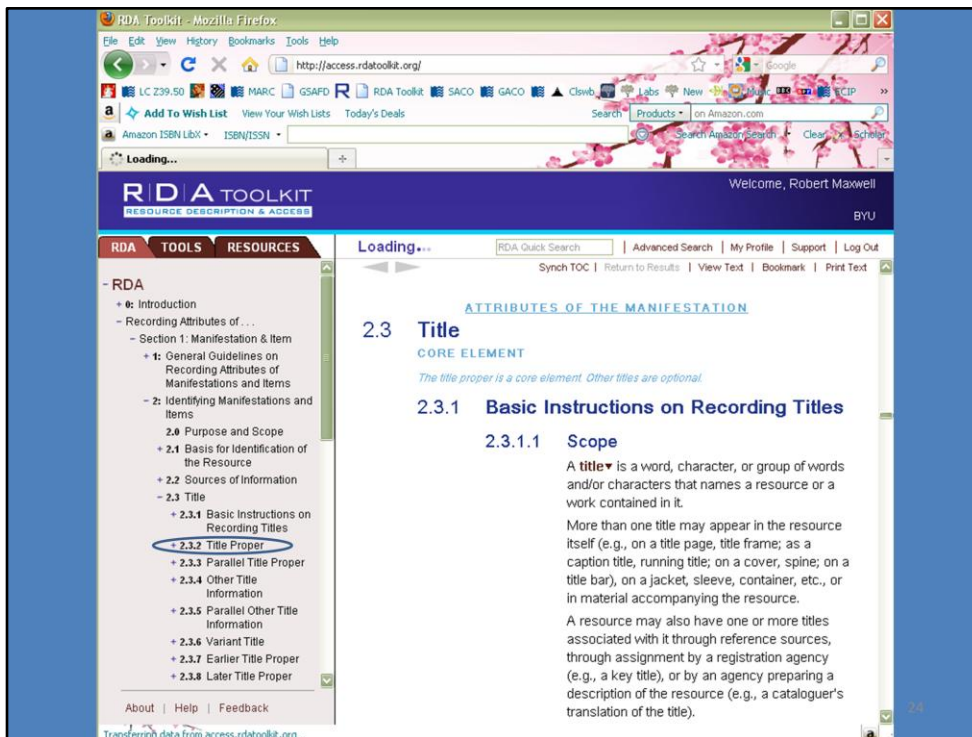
RDA Toolkit - Mozilla Firefox

File Edit View History Bookmarks Tools Help

http://access.rdatoolkit.org/

Google

LC Z39.50 MARC GSAFD RDA Toolkit SACO GACO Clswb Labs New Music ECIP

Add To Wish List View Your Wish Lists Today's Deals Search Products on Amazon.com

Amazon ISBN LibX ISBN/ISSN Search Amazon Search Clear Scholar

Loading...

RDA TOOLKIT
RESOURCE DESCRIPTION & ACCESS

Welcome, Robert Maxwell

BYU

RDA TOOLS RESOURCES

Loading...

RDA Quick Search | Advanced Search | My Profile | Support | Log Out

Synch TOC | Return to Results | View Text | Bookmark | Print Text

– RDA
+ 0: Introduction
– Recording Attributes of . . .
– Section 1: Manifestation & Item
+ 1: General Guidelines on Recording Attributes of Manifestations and Items
– 2: Identifying Manifestations and Items
2.0 Purpose and Scope
+ 2.1 Basis for Identification of the Resource
+ 2.2 Sources of Information
– 2.3 Title
+ 2.3.1 Basic Instructions on Recording Titles
+ 2.3.2 Title Proper
+ 2.3.3 Parallel Title Proper
+ 2.3.4 Other Title Information
+ 2.3.5 Parallel Other Title Information
+ 2.3.6 Variant Title
+ 2.3.7 Earlier Title Proper
+ 2.3.8 Later Title Proper

About | Help | Feedback

ATTRIBUTES OF THE MANIFESTATION

2.3 Title

CORE ELEMENT

The title proper is a core element. Other titles are optional.

2.3.1 Basic Instructions on Recording Titles

2.3.1.1 Scope

A title is a word, character, or group of words and/or characters that names a resource or a work contained in it.

More than one title may appear in the resource itself (e.g., on a title page, title frame; as a caption title, running title; on a cover, spine; on a title bar), on a jacket, sleeve, container, etc., or in material accompanying the resource.

A resource may also have one or more titles associated with it through reference sources, through assignment by a registration agency (e.g., a key title), or by an agency preparing a description of the resource (e.g., a cataloguer's translation of the title).

Transferring data from access.rdatoolkit.org

24